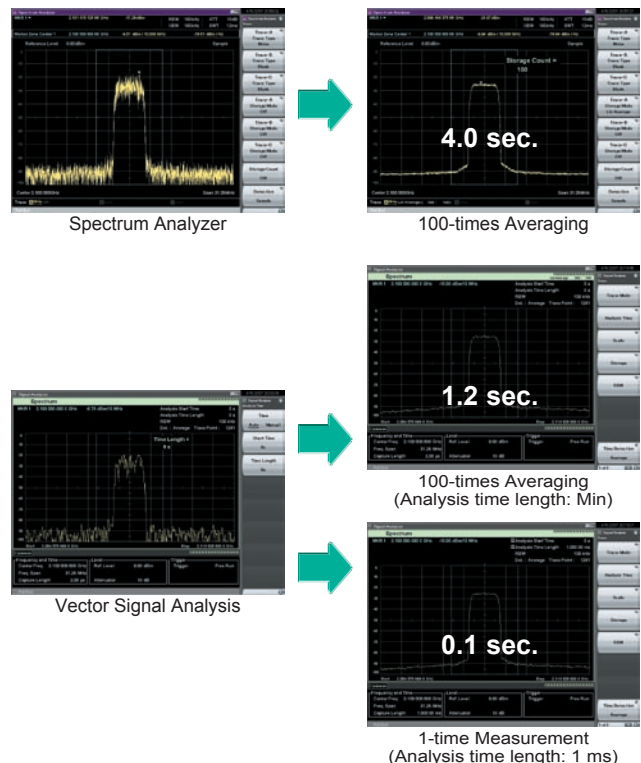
Storage Count = 100

4.0 sec.

Spectrum Analyzer

100-times Averaging

Spectrum

Time Length = 0 s

Vector Signal Analysis

Spectrum

1.2 sec.

100-times Averaging
(Analysis time length: Min)

Spectrum

0.1 sec.

1-time Measurement
(Analysis time length: 1 ms)